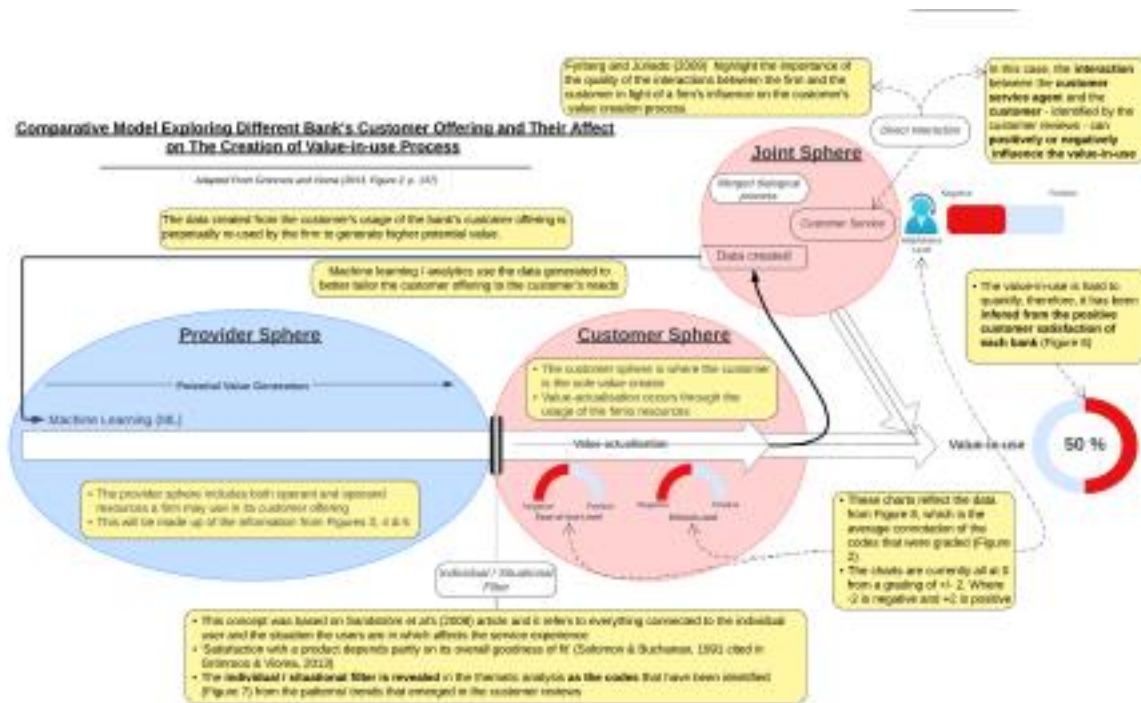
Comparative Model Exploring Different Bank's Customer Offering and Their Affect on The Creation of Value-in-use Process

Adapted from Grönroos and Voima (2013, Figure 2, p. 137)

Fyrberg and Juriado (2009) highlight the importance of the quality of the interactions between the firm and the customer in light of a firm's influence on the customer's value creation process.

Direct Interaction

In this case, the interaction between the customer service agent and the customer - identified by the customer reviews - can positively or negatively influence the value-in-use

Joint Sphere

Merged dialogical process

Customer Service

Negative

Positive

Interaction Level

The data created from the customer's usage of the bank's customer offering is perpetually re-used by the firm to generate higher potential value.

Data created

Machine learning / analytics use the data generated to better tailor the customer offering to the customer's needs

The value-in-use is hard to quantify, therefore, it has been inferred from the positive customer satisfaction of each bank (Figure 6)

Provider Sphere

Potential Value Generation

Machine Learning (ML)

Customer Sphere

• The customer sphere is where the customer is the sole value creator
• Value-actualisation occurs through the usage of the firms resources

Value-actualisation

Value-in-use

50 %

Negative

Positive

Ease of use Level

Negative

Positive

Reliability Level

• The provider sphere includes both operant and operand resources a firm may use in its customer offering
• This will be made up of the information from Figures 3, 4 & 5

• These charts reflect the data from Figure 8, which is the average correlation of the codes that were graded (Figure 2)
• The charts are currently all at 0 from a grading of +/- 2. Where -2 is negative and +2 is positive

Individual / Situational Filter

• This concept was based on Sandström et al's (2008) article and it refers to everything connected to the individual user and the situation the users are in which affects the service experience
• 'Satisfaction with a product depends partly on its overall goodness of fit' (Solomon & Buchanan, 1991 cited in Grönroos & Voima, 2013)
• The individual / situational filter is revealed in the thematic analysis as the codes that have been identified (Figure 7) from the patterns/ trends that emerged in the customer reviews